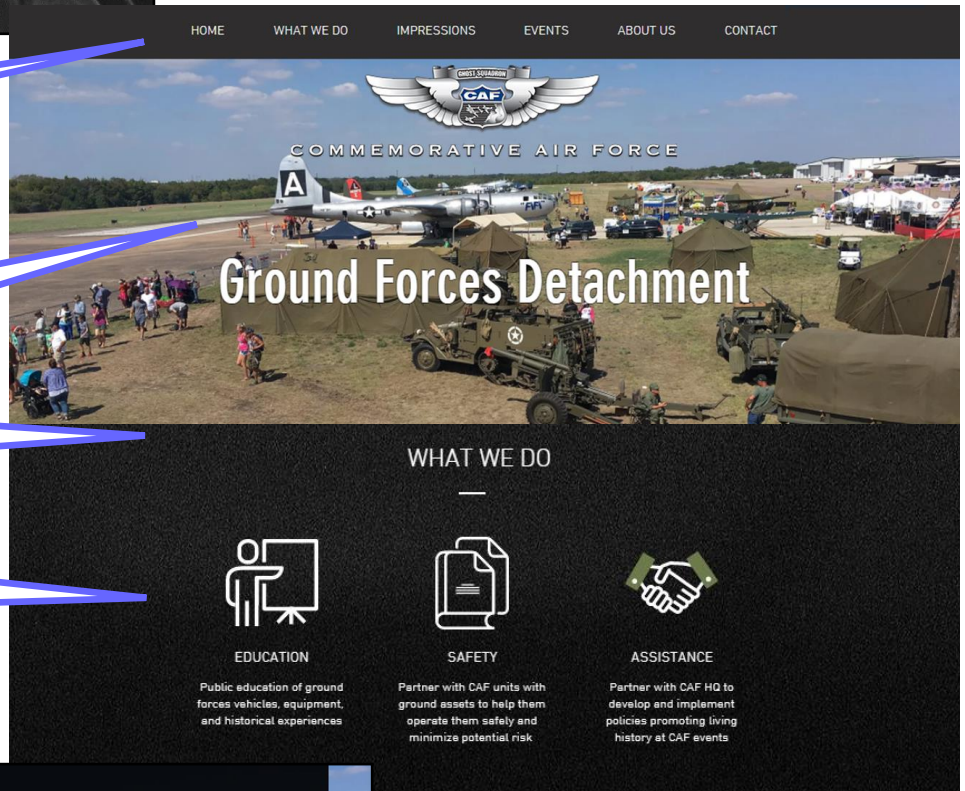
HOME WHAT WE DO IMPRESSIONS EVENTS ABOUT US CONTACT

GHOST SQUADRON
CAF

COMMEMORATIVE AIR FORCE

A

Ground Forces Detachment

WHAT WE DO

EDUCATION

Public education of ground forces vehicles, equipment, and historical experiences

SAFETY

Partner with CAF units with ground assets to help them operate them safely and minimize potential risk

ASSISTANCE

Partner with CAF HQ to develop and implement policies promoting living history at CAF events